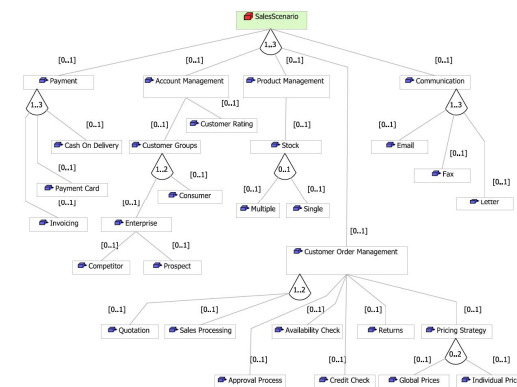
SalesScenario

1..3

[0..1]
Payment

[0..1]
Account Management

[0..1]
Product Management

[0..1]
Communication

1..3
[0..1]
Cash On Delivery
[0..1]
Payment Card
[0..1]
Invoicing

[0..1]
Customer Rating
[0..1]
Customer Groups
1..2
[0..1]
Consumer
[0..1]
Enterprise
[0..1]
Competitor
[0..1]
Prospect

[0..1]
Stock
0..1
[0..1]
Multiple
[0..1]
Single

1..3
[0..1]
Email
[0..1]
Fax
[0..1]
Letter

[0..1]
Customer Order Management

1..2
[0..1]
Quotation
[0..1]
Sales Processing
[0..1]
Availability Check
[0..1]
Returns
[0..1]
Pricing Strategy
0..2
[0..1]
Approval Process
[0..1]
Credit Check
[0..1]
Global Prices
[0..1]
Individual Pric